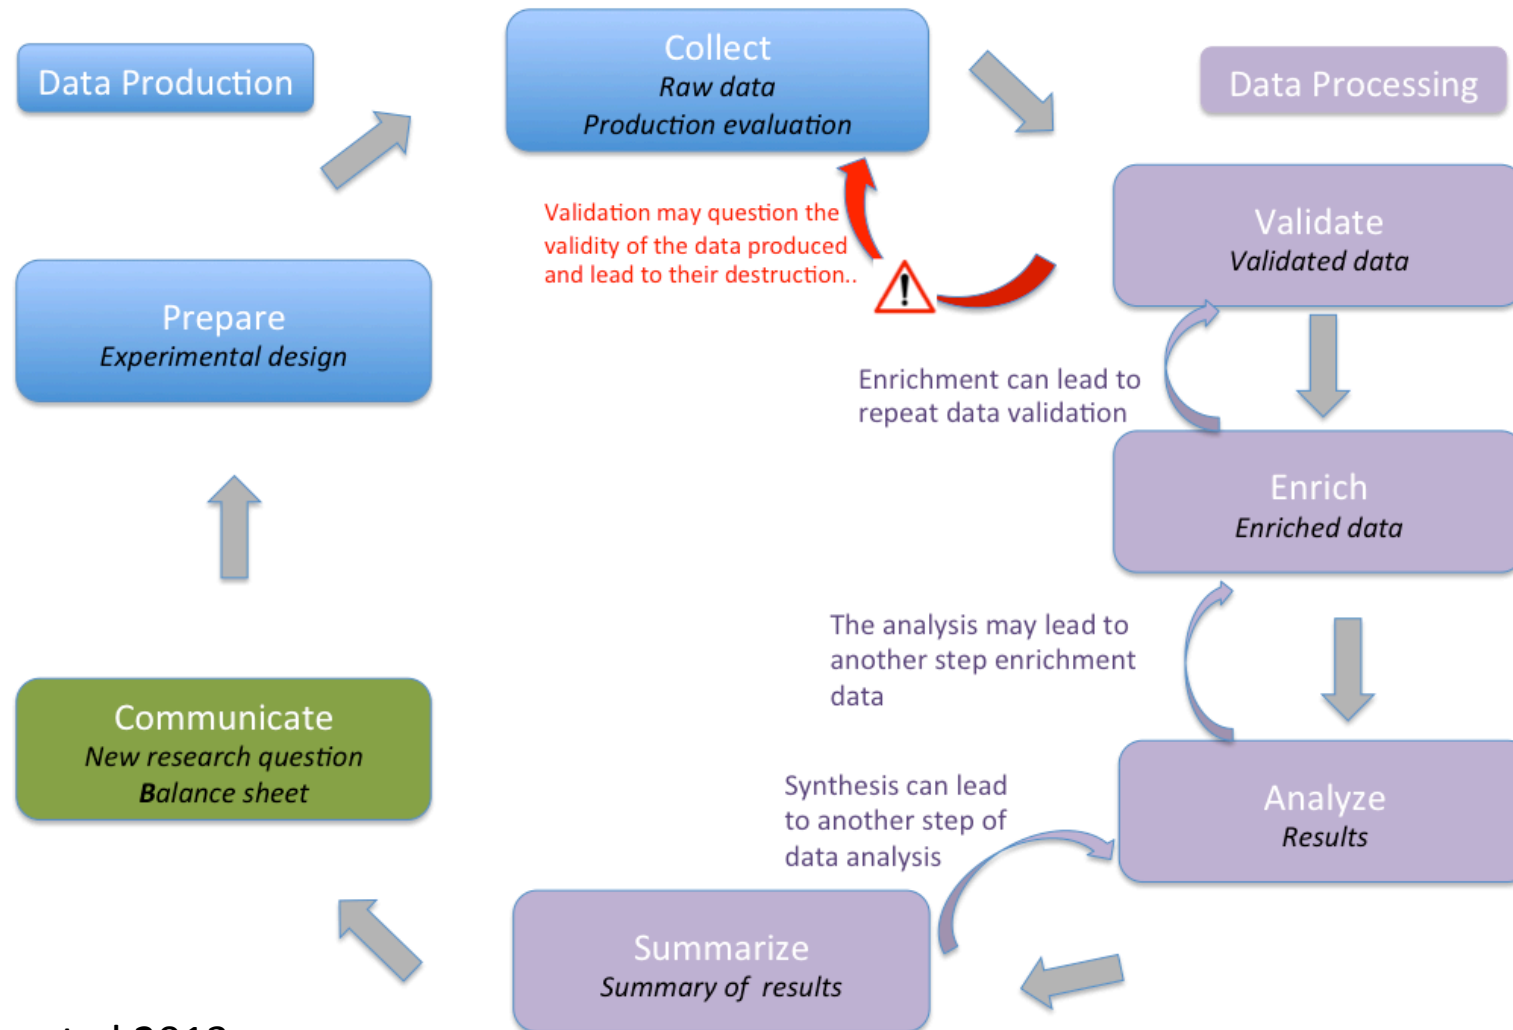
Data Production

Collect
Raw data
Production evaluation

Data Processing

Validation may question the validity of the data produced and lead to their destruction..

Validate
Validated data

Prepare
Experimental design

Enrichment can lead to repeat data validation

Enrich
Enriched data

The analysis may lead to another step enrichment data

Communicate
New research question
Balance sheet

Synthesis can lead to another step of data analysis

Analyze
Results

Summarize
Summary of results

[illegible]